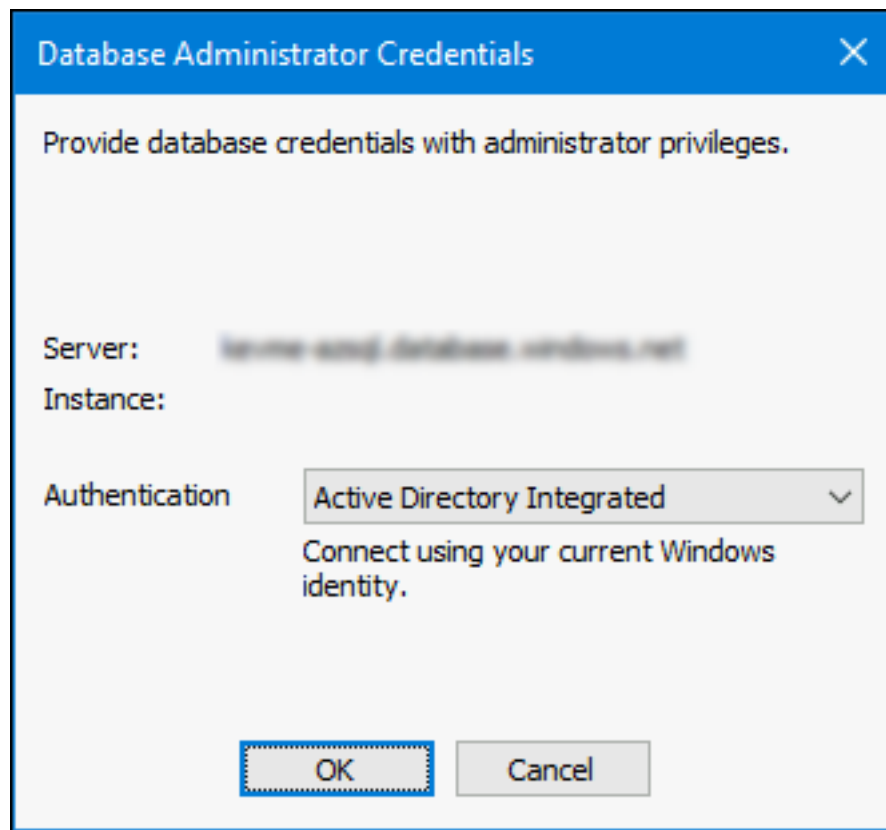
Database Administrator Credentials

Provide database credentials with administrator privileges.

Server: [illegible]

Instance:

Authentication Active Directory Integrated

Connect using your current Windows identity.

OK

Cancel